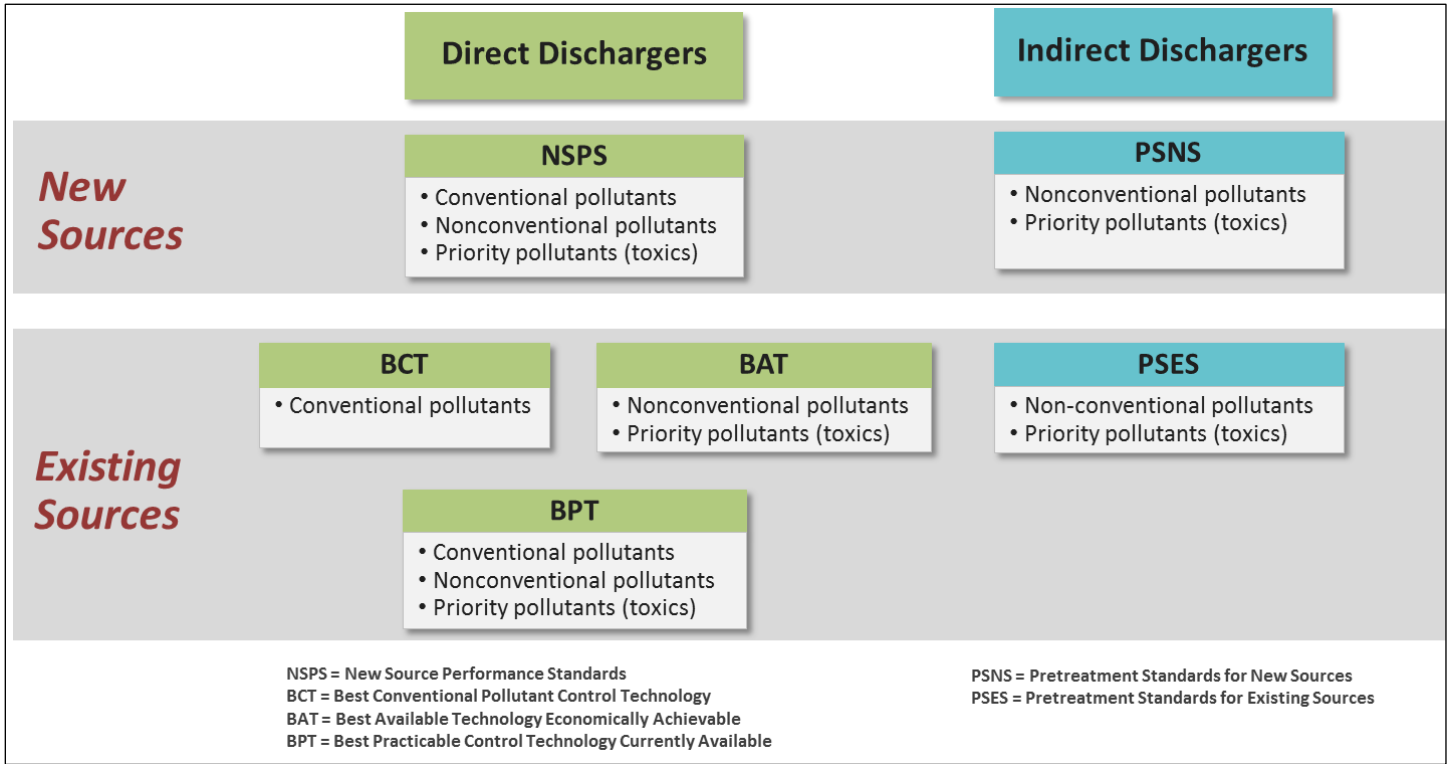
Direct Dischargers

Indirect Dischargers

New Sources

NSPS
• Conventional pollutants
• Nonconventional pollutants
• Priority pollutants (toxics)

PSNS
• Nonconventional pollutants
• Priority pollutants (toxics)

Existing Sources

BCT
• Conventional pollutants

BAT
• Nonconventional pollutants
• Priority pollutants (toxics)

PSES
• Non-conventional pollutants
• Priority pollutants (toxics)

BPT
• Conventional pollutants
• Nonconventional pollutants
• Priority pollutants (toxics)

NSPS = New Source Performance Standards
BCT = Best Conventional Pollutant Control Technology
BAT = Best Available Technology Economically Achievable
BPT = Best Practicable Control Technology Currently Available

PSNS = Pretreatment Standards for New Sources
PSES = Pretreatment Standards for Existing Sources